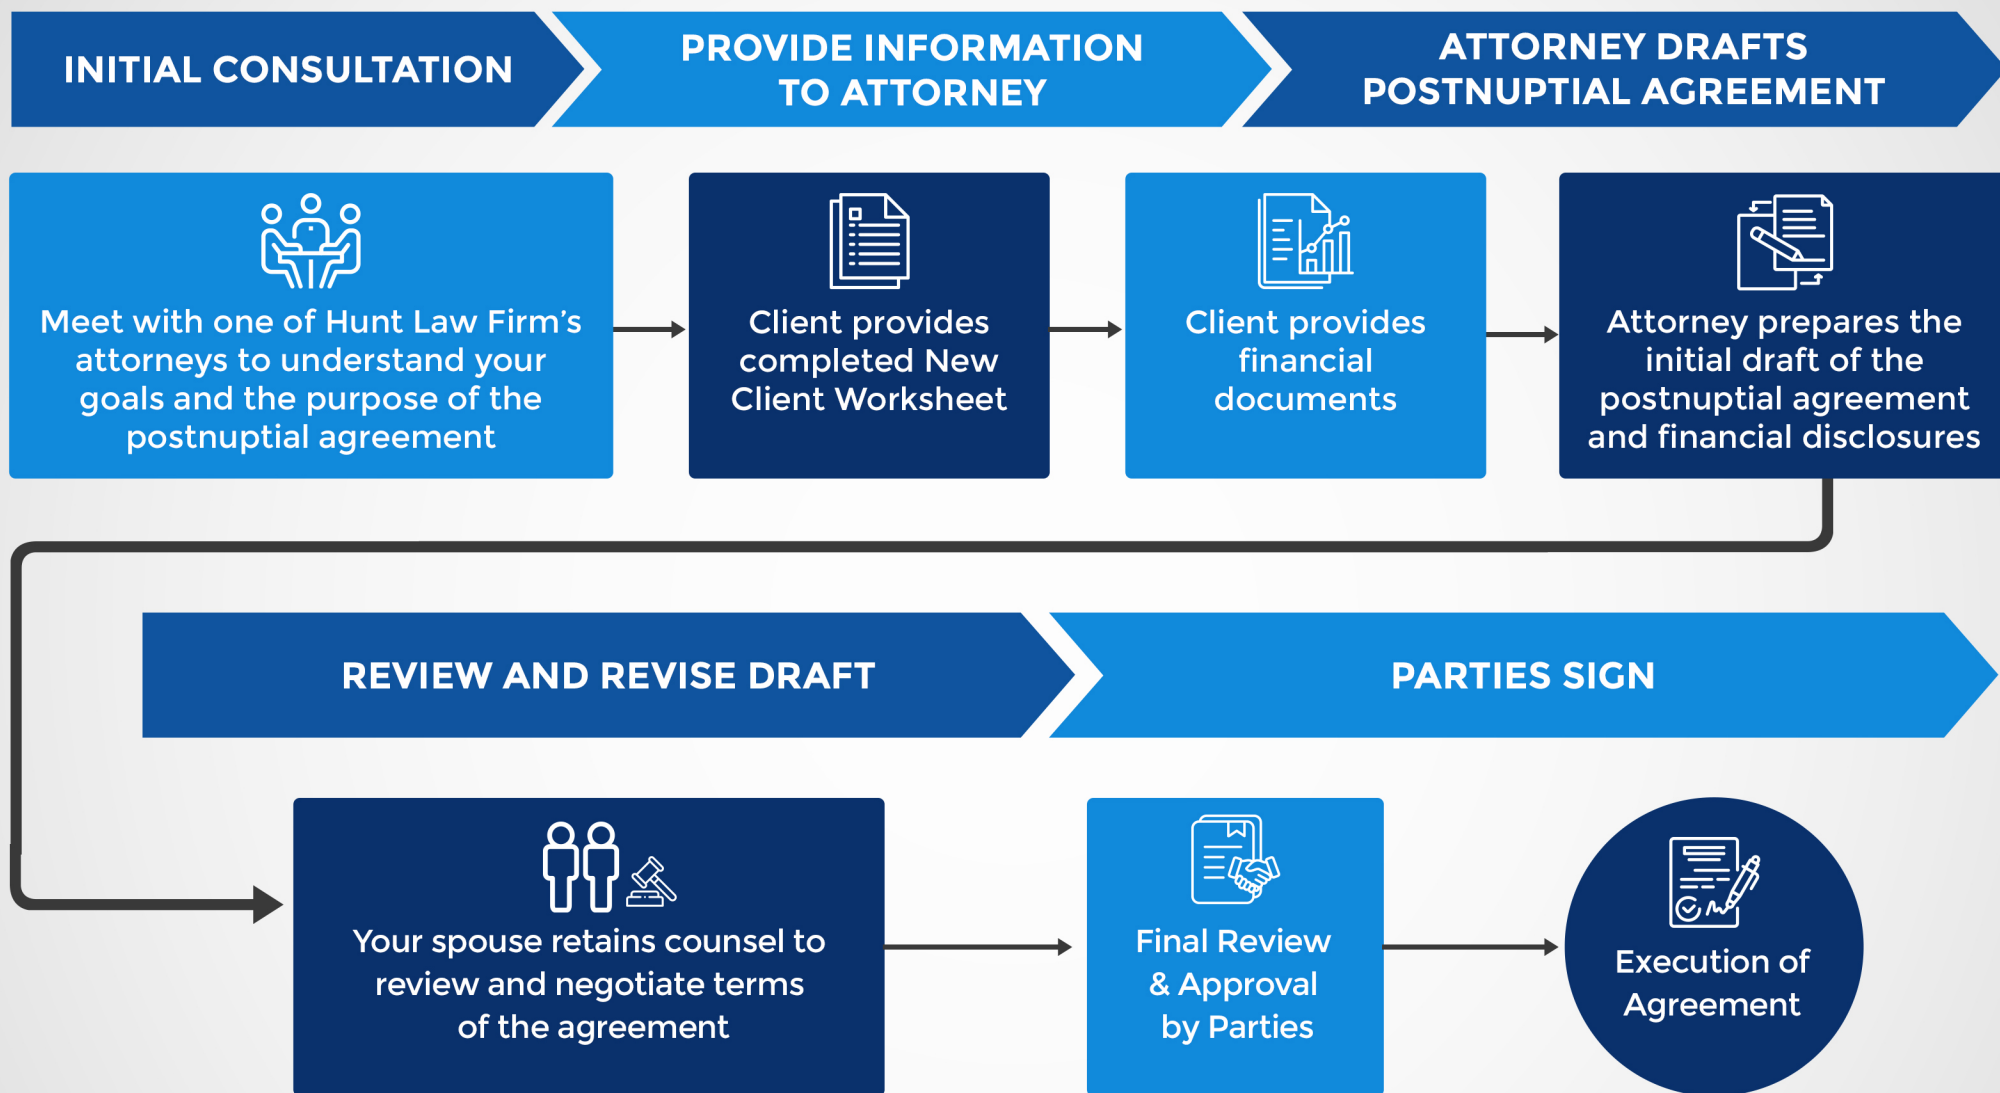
INITIAL CONSULTATION

PROVIDE INFORMATION TO ATTORNEY

ATTORNEY DRAFTS POSTNUPTIAL AGREEMENT

Meet with one of Hunt Law Firm's attorneys to understand your goals and the purpose of the postnuptial agreement

Client provides completed New Client Worksheet

Client provides financial documents

Attorney prepares the initial draft of the postnuptial agreement and financial disclosures

REVIEW AND REVISE DRAFT

PARTIES SIGN

Your spouse retains counsel to review and negotiate terms of the agreement

Final Review & Approval by Parties

Execution of Agreement